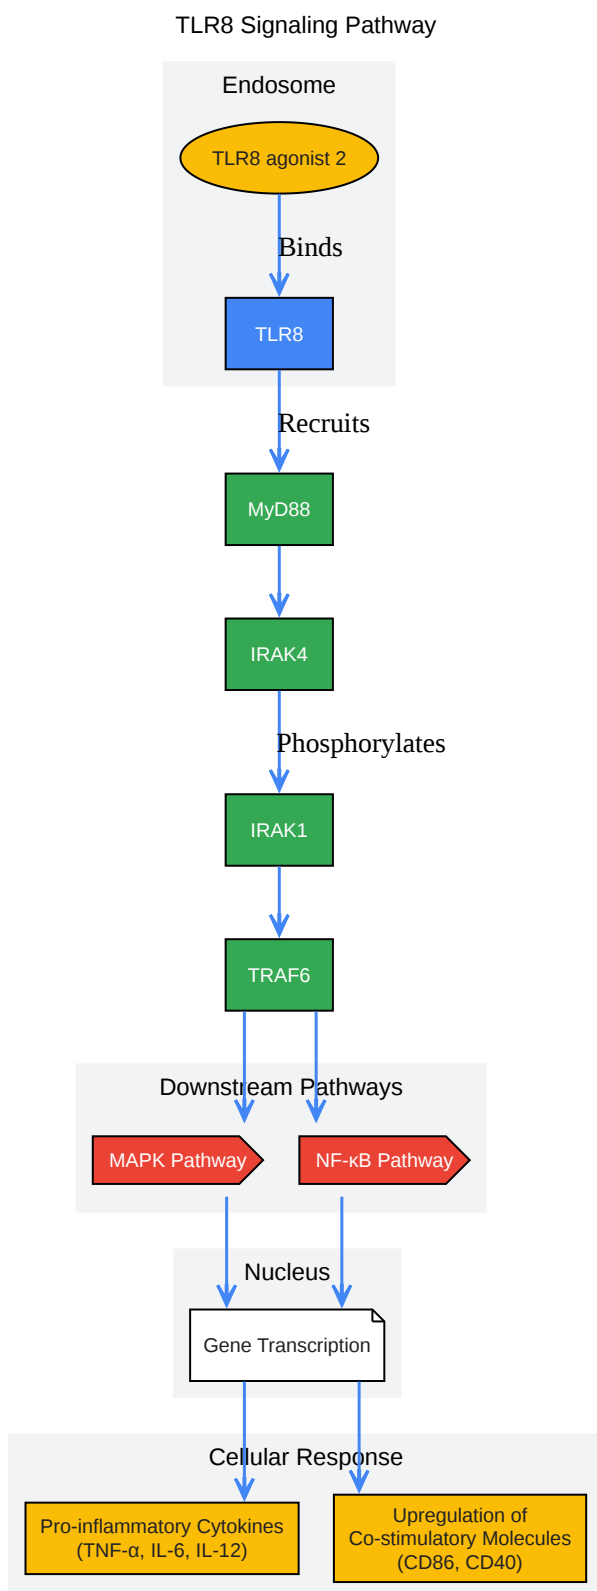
TLR8 Signaling Pathway

Endosome

TLR8 agonist 2

Binds

TLR8

Recruits

MyD88

IRAK4

Phosphorylates

IRAK1

TRAF6

Downstream Pathways

MAPK Pathway

NF-κB Pathway

Nucleus

Gene Transcription

Cellular Response

Pro-inflammatory Cytokines (TNF-α, IL-6, IL-12)

Upregulation of Co-stimulatory Molecules (CD86, CD40)